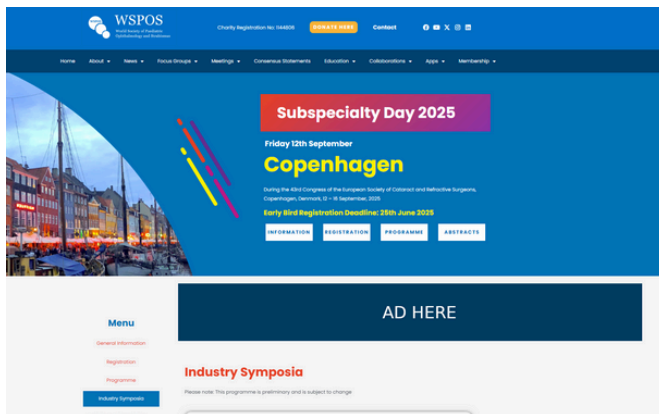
WSPOS
World Society of Paediatric Ophthalmology and Strabismus

Charity Registration No: 1144806 DONATE HERE Contact

Home About News Focus Groups Meetings Consensus Statements Education Collaborations Apps Membership

Subspecialty Day 2025

Friday 12th September

Copenhagen

During the 43rd Congress of the European Society of Cataract and Refractive Surgeons, Copenhagen, Denmark, 12 – 16 September, 2025

Early Bird Registration Deadline: 25th June 2025

INFORMATION REGISTRATION PROGRAMME ABSTRACTS

AD HERE

Menu

General Information

Registration

Programme

Industry Symposia

Industry Symposia

Please note: This programme is preliminary and is subject to change